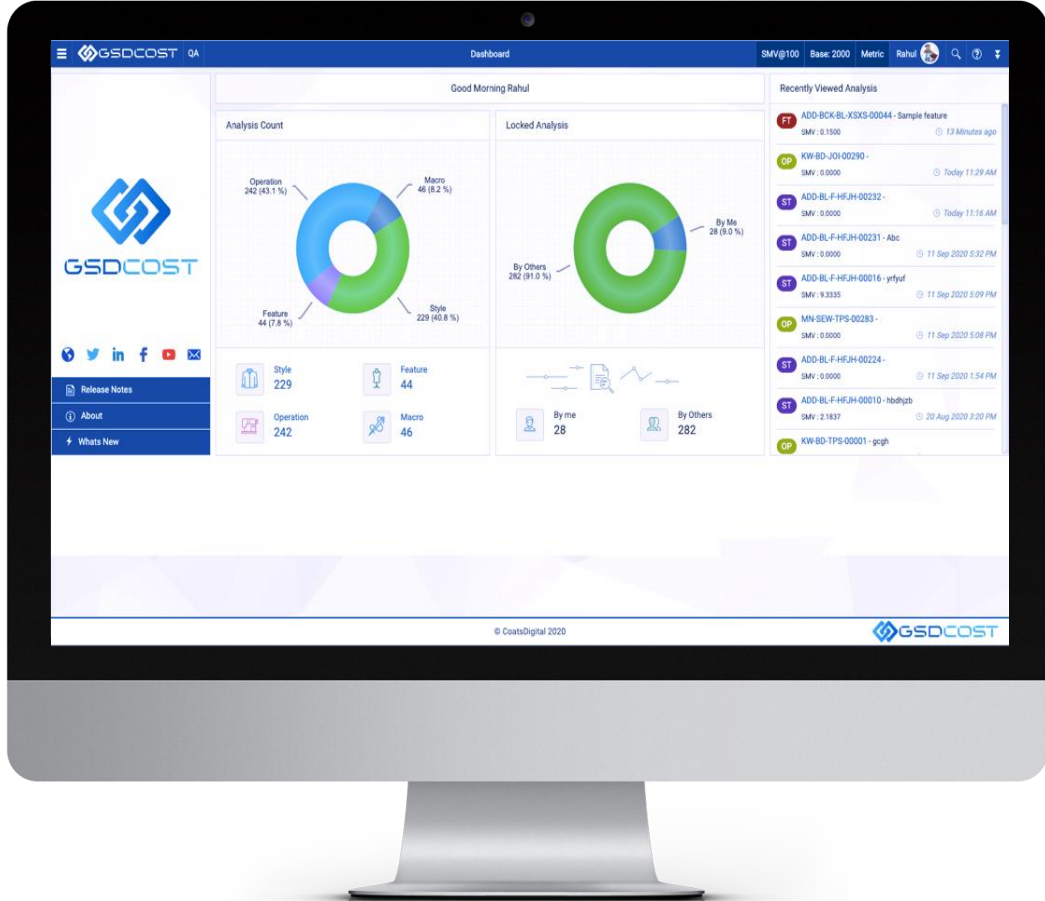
GSDCOST QA

Dashboard

SMV@100 Base: 2000 Metric Rahul

Good Morning Rahul

Recently Viewed Analysis

Analysis Count

Operation
242 (43.1 %)

Macro
46 (8.2 %)

Feature
44 (7.8 %)

Style
229 (40.8 %)

Locked Analysis

By Me
28 (9.0 %)

By Others
282 (91.0 %)

GSDCOST

Release Notes

About

Whats New

Style
229

Feature
44

Operation
242

Macro
46

By me
28

By Others
282

FT ADD-BCK-BL-XSXS-00044 - Sample feature
SMV : 0.1500 13 Minutes ago

OP KW-BD-JOI-00290 -
SMV : 0.0000 Today 11:29 AM

ST ADD-BL-F-HFJH-00232 -
SMV : 0.0000 Today 11:16 AM

ST ADD-BL-F-HFJH-00231 - Abc
SMV : 0.0000 11 Sep 2020 5:32 PM

ST ADD-BL-F-HFJH-00016 - yrfyuf
SMV : 9.3335 11 Sep 2020 5:09 PM

OP MN-SEW-TPS-00283 -
SMV : 0.0000 11 Sep 2020 5:08 PM

ST ADD-BL-F-HFJH-00224 -
SMV : 0.0000 11 Sep 2020 1:54 PM

ST ADD-BL-F-HFJH-00010 - hbdhjzb
SMV : 2.1837 20 Aug 2020 3:20 PM

OP KW-BD-TPS-00001 - gcgh

© CoatsDigital 2020

GSDCOST